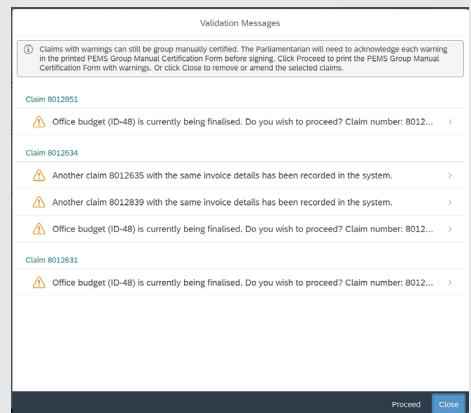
Validation Messages

Claims with warnings can still be group manually certified. The Parliamentarian will need to acknowledge each warning in the printed PEMS Group Manual Certification Form before signing. Click Proceed to print the PEMS Group Manual Certification Form with warnings. Or click Close to remove or amend the selected claims.

Claim 8012851

Office budget (ID-48) is currently being finalised. Do you wish to proceed? Claim number: 8012...

Claim 8012634

Another claim 8012635 with the same invoice details has been recorded in the system.

Another claim 8012839 with the same invoice details has been recorded in the system.

Office budget (ID-48) is currently being finalised. Do you wish to proceed? Claim number: 8012...

Claim 8012631

Office budget (ID-48) is currently being finalised. Do you wish to proceed? Claim number: 8012...

Proceed Close